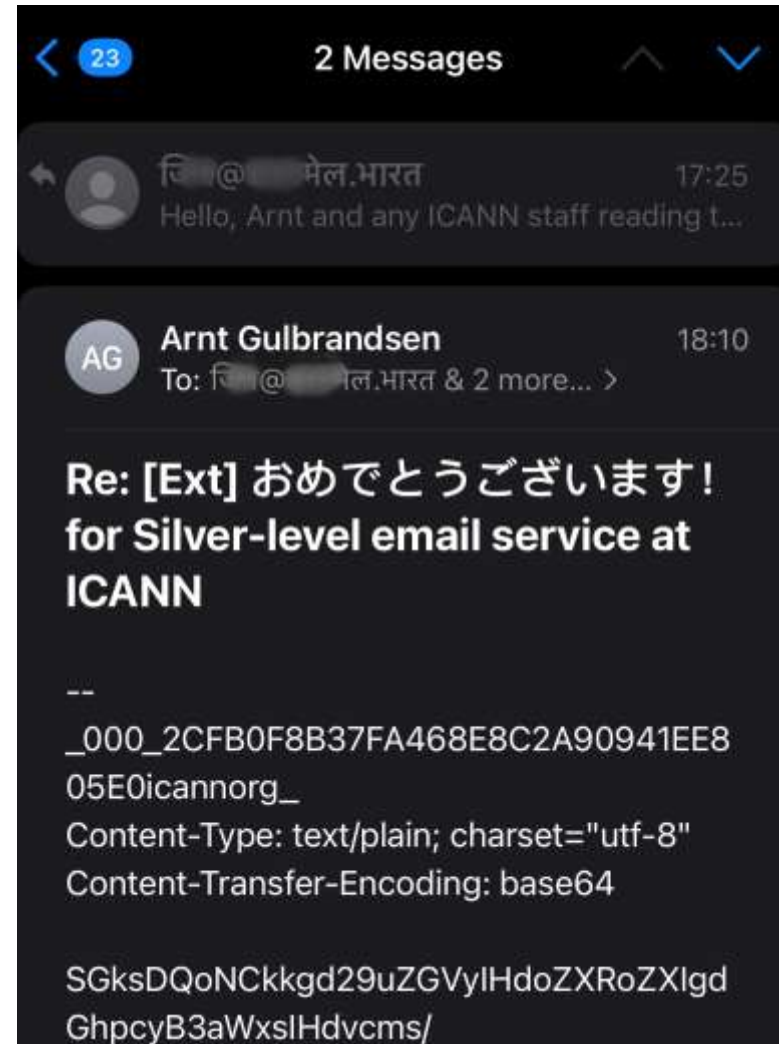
23

2 Messages

जि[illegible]@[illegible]मेल.भारत 17:25
Hello, Arnt and any ICANN staff reading t...

AG
Arnt Gulbrandsen 18:10
To: जि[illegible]@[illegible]मेल.भारत & 2 more... >

Re: [Ext] おめでとうございます! for Silver-level email service at ICANN

--
_000_2CFB0F8B37FA468E8C2A90941EE805E0icannorg_
Content-Type: text/plain; charset="utf-8"
Content-Transfer-Encoding: base64

SGksDQoNCkkgd29uZGVyIHdoZXRoZXIgdGhpcyB3aWxsIHdvcms/